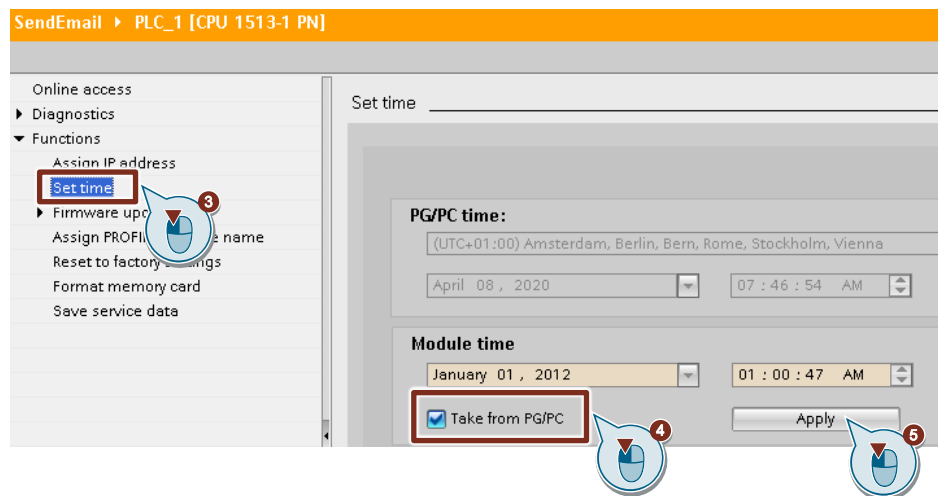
SendEmail ▸ PLC_1 [CPU 1513-1 PN]

Online access
Diagnostics
Functions
Assign IP address
Set time
Firmware upd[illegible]
Assign PROFI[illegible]e name
Reset to factor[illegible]ings
Format memory card
Save service data

Set time

PG/PC time:
(UTC+01:00) Amsterdam, Berlin, Bern, Rome, Stockholm, Vienna
April 08 , 2020
07 : 46 : 54 AM

Module time
January 01 , 2012
01 : 00 : 47 AM
Take from PG/PC
Apply

3
4
5